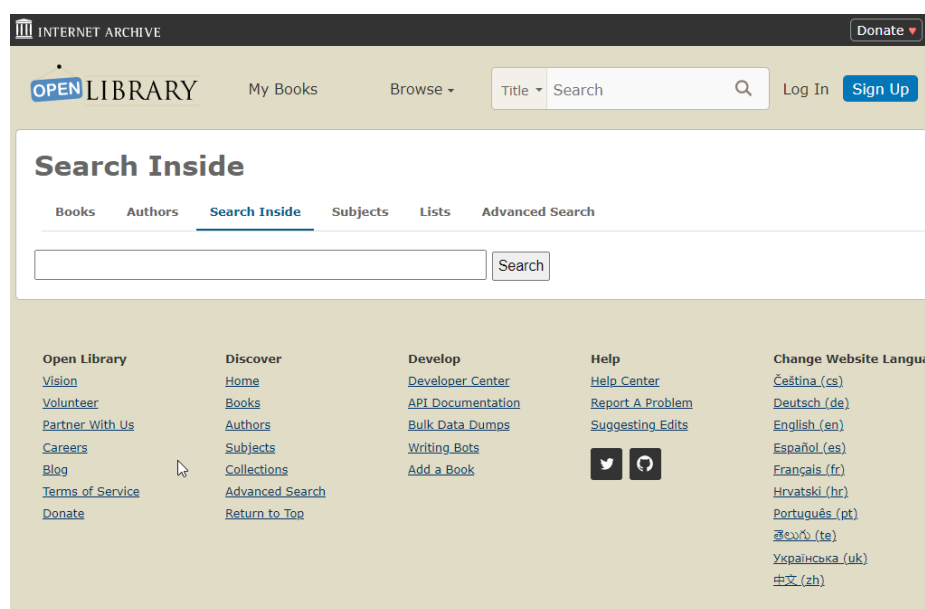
INTERNET ARCHIVE

Donate ♥

OPEN LIBRARY

My Books

Browse

Title Search

Log In

Sign Up

Search Inside

Books Authors Search Inside Subjects Lists Advanced Search

Search

Open Library
Vision
Volunteer
Partner With Us
Careers
Blog
Terms of Service
Donate

Discover
Home
Books
Authors
Subjects
Collections
Advanced Search
Return to Top

Develop
Developer Center
API Documentation
Bulk Data Dumps
Writing Bots
Add a Book

Help
Help Center
Report A Problem
Suggesting Edits

Change Website Langu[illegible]
Čeština (cs)
Deutsch (de)
English (en)
Español (es)
Français (fr)
Hrvatski (hr)
Português (pt)
తెలుగు (te)
Українська (uk)
中文 (zh)